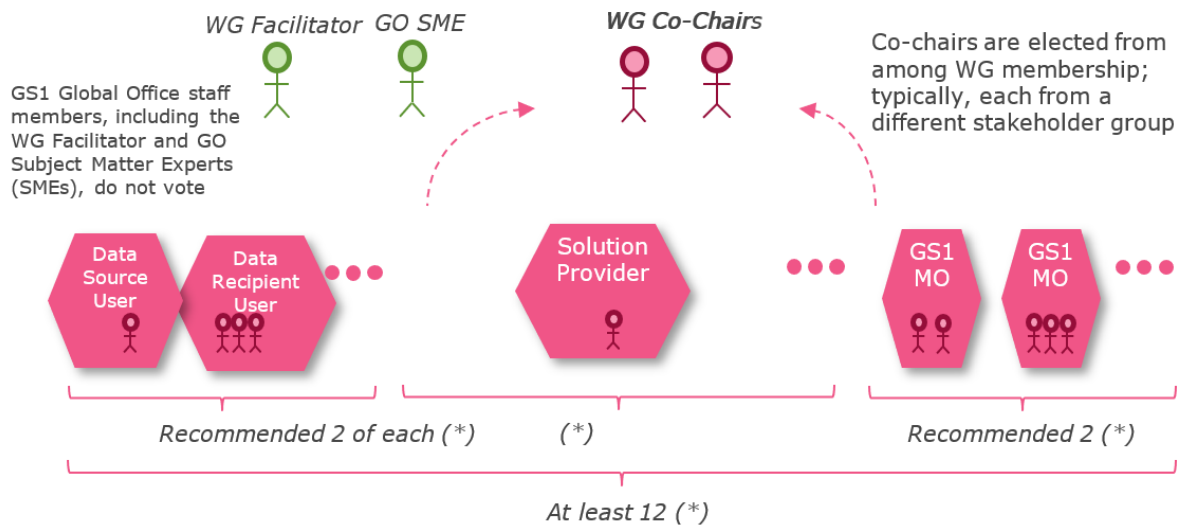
WG Facilitator GO SME

WG Co-Chairs

Co-chairs are elected from among WG membership; typically, each from a different stakeholder group

GS1 Global Office staff members, including the WG Facilitator and GO Subject Matter Experts (SMEs), do not vote

Data Source User

Data Recipient User

Solution Provider

GS1 MO

GS1 MO

Recommended 2 of each (*)

(*)

Recommended 2 (*)

At least 12 (*)